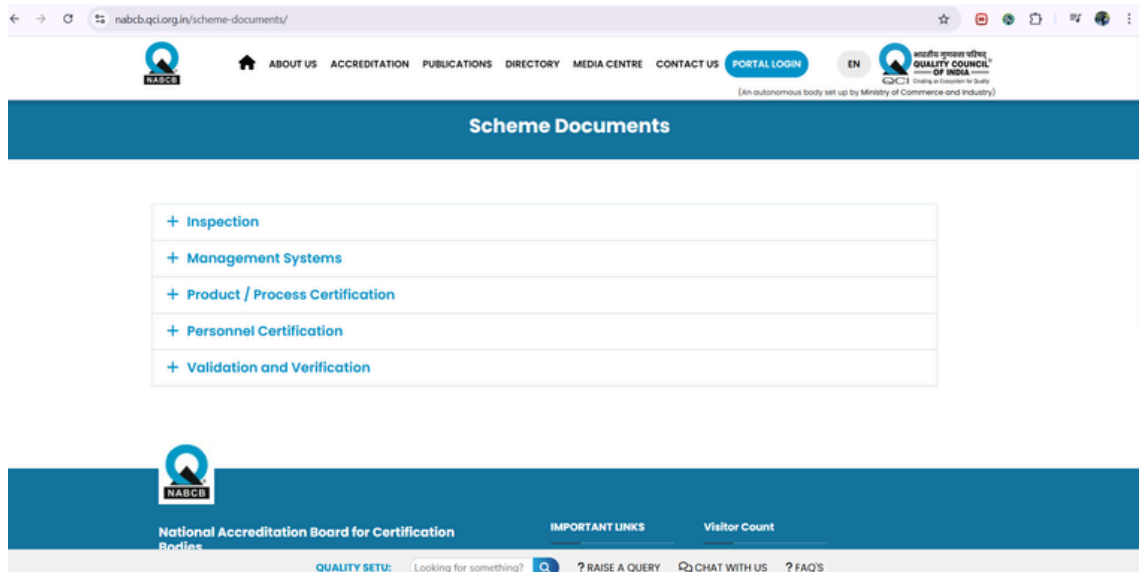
nabcb.qci.org.in/scheme-documents/

NABCB

ABOUT US ACCREDITATION PUBLICATIONS DIRECTORY MEDIA CENTRE CONTACT US PORTAL LOGIN EN

भारतीय गुणवत्ता परिषद QUALITY COUNCIL OF INDIA QCI Creating an Ecosystem for Quality

(An autonomous body set up by Ministry of Commerce and Industry)

Scheme Documents

+ Inspection

+ Management Systems

+ Product / Process Certification

+ Personnel Certification

+ Validation and Verification

NABCB

National Accreditation Board for Certification Bodies

IMPORTANT LINKS

Visitor Count

QUALITY SETU: Looking for something? ? RAISE A QUERY CHAT WITH US ? FAQ'S